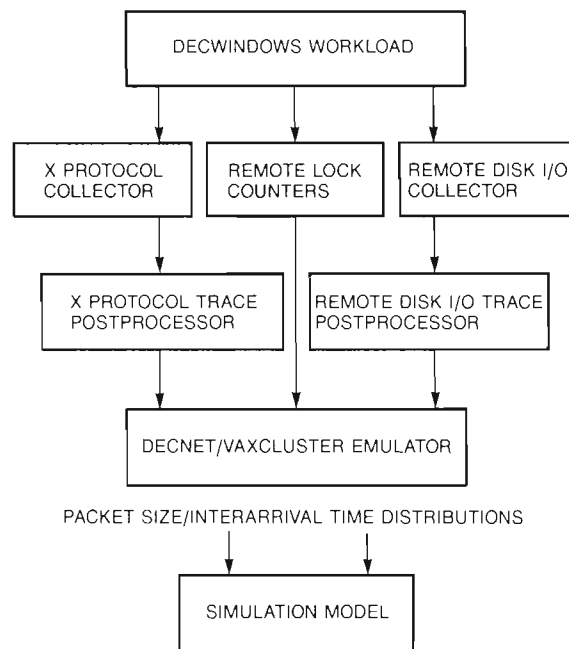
DECWINDOWS WORKLOAD

X PROTOCOL COLLECTOR

REMOTE LOCK COUNTERS

REMOTE DISK I/O COLLECTOR

X PROTOCOL TRACE POSTPROCESSOR

REMOTE DISK I/O TRACE POSTPROCESSOR

DECNET/VAXCLUSTER EMULATOR

PACKET SIZE/INTERARRIVAL TIME DISTRIBUTIONS

SIMULATION MODEL